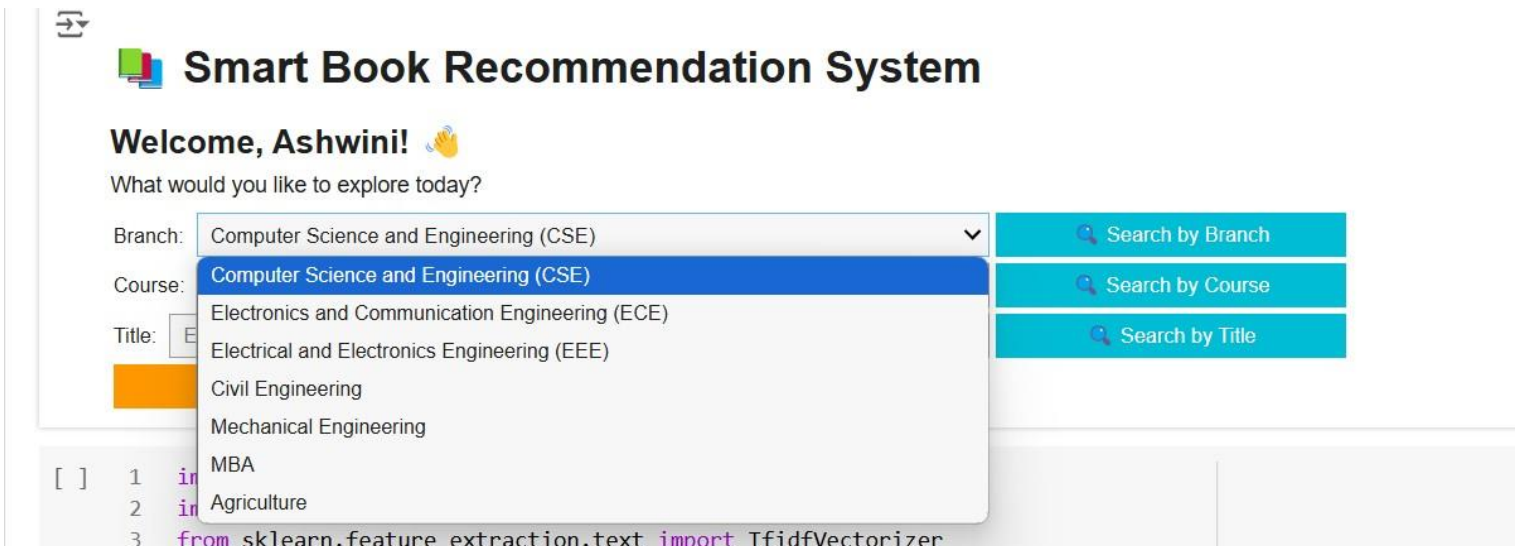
Smart Book Recommendation System

Welcome, Ashwini!

What would you like to explore today?

Branch: Computer Science and Engineering (CSE)

Search by Branch

Course:

Search by Course

Title: E

Search by Title

Computer Science and Engineering (CSE)
Electronics and Communication Engineering (ECE)
Electrical and Electronics Engineering (EEE)
Civil Engineering
Mechanical Engineering
MBA
Agriculture

[ ] 1 in
2 in
3 from sklearn.feature_extraction.text import TfidfVectorizer